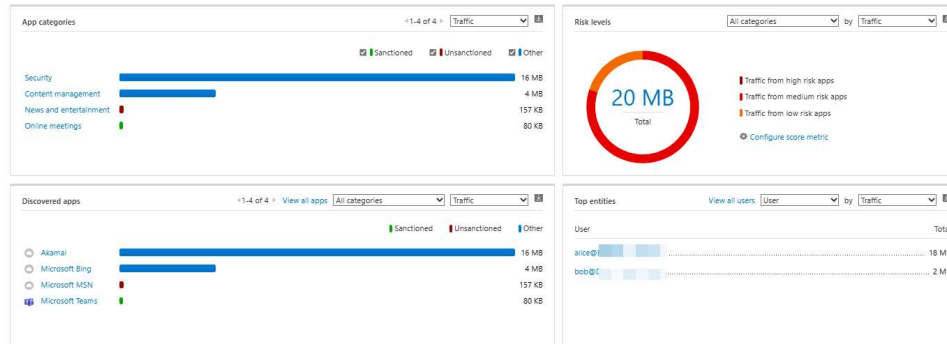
App categories

‹1-4 of 4 › Traffic

Sanctioned Unsanctioned Other

Security 16 MB
Content management 4 MB
News and entertainment 157 KB
Online meetings 80 KB

Risk levels

All categories by Traffic

20 MB
Total

Traffic from high risk apps
Traffic from medium risk apps
Traffic from low risk apps
Configure score metric

Discovered apps

‹1-4 of 4 › View all apps All categories Traffic

Sanctioned Unsanctioned Other

Akamai 16 MB
Microsoft Bing 4 MB
Microsoft MSN 157 KB
Microsoft Teams 80 KB

Top entities

View all users User by Traffic

User Tota

alice@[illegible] 18 M
bob@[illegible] 2 M